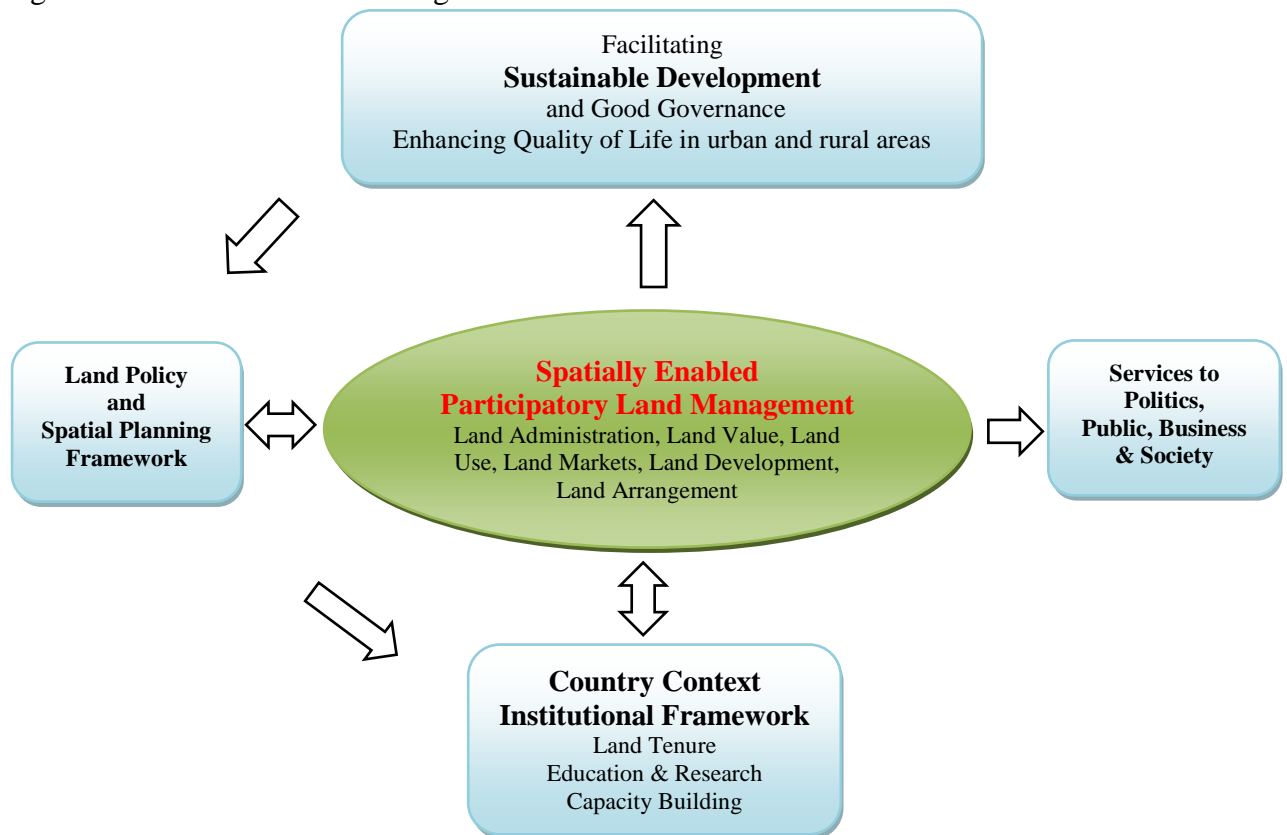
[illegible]

Facilitating
**Sustainable Development**
and Good Governance
Enhancing Quality of Life in urban and rural areas

**Land Policy and Spatial Planning Framework**

**Spatially Enabled Participatory Land Management**
Land Administration, Land Value, Land Use, Land Markets, Land Development, Land Arrangement

**Services to Politics, Public, Business & Society**

**Country Context Institutional Framework**
Land Tenure
Education & Research
Capacity Building